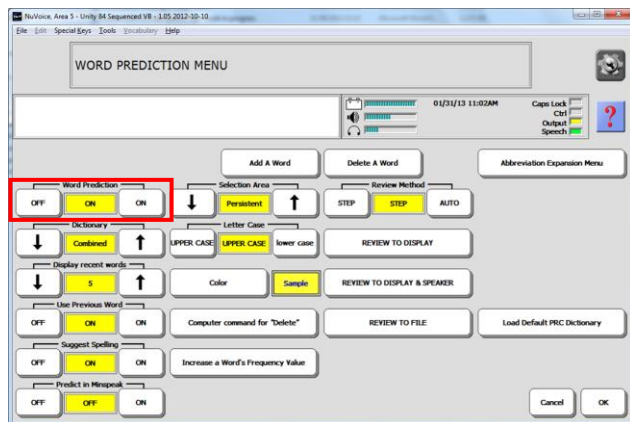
NuVoice, Area 5 - Unity 84 Sequenced V8 - 1.05 2012-10-10
File Edit Special Keys Tools Vocabulary Help

WORD PREDICTION MENU

01/31/13 11:02AM
Caps Lock
Ctrl
Output
Speech

?

Add A Word
Delete A Word
Abbreviation Expansion Menu

Word Prediction
OFF
ON
ON

Selection Area
Persistent

Review Method
STEP
STEP
AUTO

Dictionary
Combined

Letter Case
UPPER CASE
UPPER CASE
lower case

REVIEW TO DISPLAY

Display recent words
5

Color
Sample

REVIEW TO DISPLAY & SPEAKER

Use Previous Word
OFF
ON
ON

Computer command for "Delete"

REVIEW TO FILE

Load Default PRC Dictionary

Suggest Spelling
OFF
ON
ON

Increase a Word's Frequency Value

Predict in Minspeak
OFF
OFF
ON

Cancel
OK